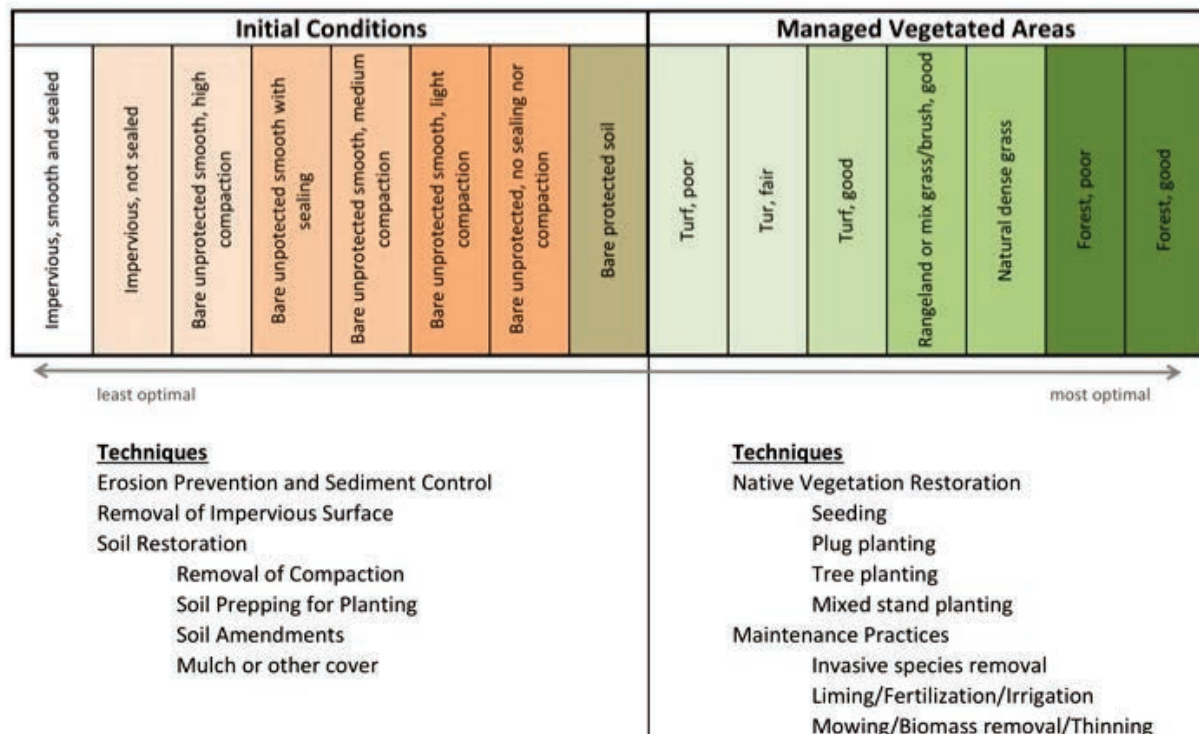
| Initial Conditions | | | | | | | | Managed Vegetated Areas | | | | | | |
|---|---|---|---|---|---|---|---|---|---|---|---|---|---|---|
| Impervious, smooth and sealed | Impervious, not sealed | Bare unprotected smooth, high compaction | Bare unpotected smooth with sealing | Bare unprotected smooth, medium compaction | Bare unprotected smooth, light compaction | Bare unprotected, no sealing nor compaction | Bare protected soil | Turf, poor | Tur, fair | Turf, good | Rangeland or mix grass/brush, good | Natural dense grass | Forest, poor | Forest, good |

least optimal

most optimal

**Techniques**
Erosion Prevention and Sediment Control
Removal of Impervious Surface
Soil Restoration
Removal of Compaction
Soil Prepping for Planting
Soil Amendments
Mulch or other cover

**Techniques**
Native Vegetation Restoration
Seeding
Plug planting
Tree planting
Mixed stand planting
Maintenance Practices
Invasive species removal
Liming/Fertilization/Irrigation
Mowing/Biomass removal/Thinning